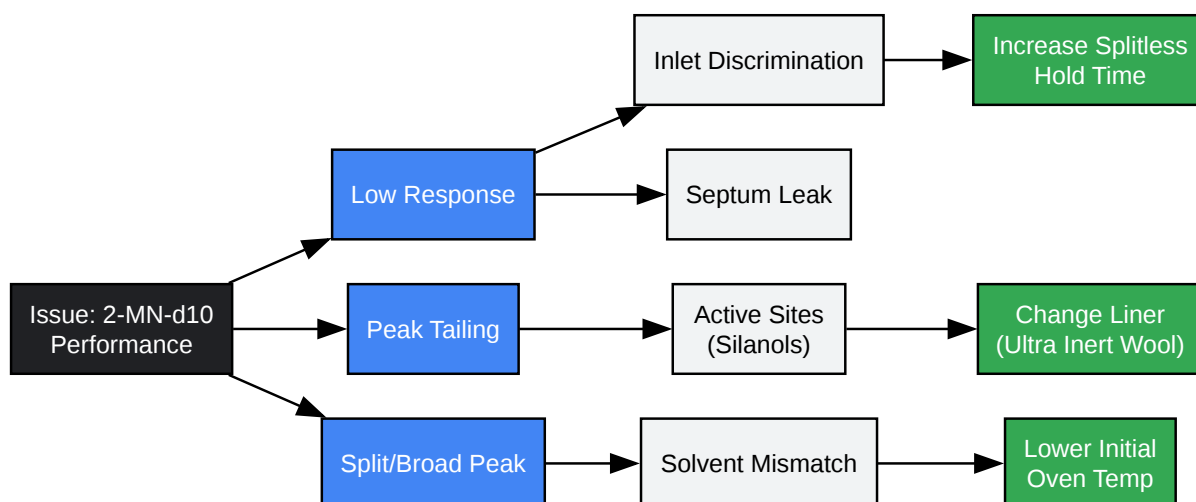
Issue: 2-MN-d10 Performance

Low Response

Inlet Discrimination

Increase Splitless Hold Time

Septum Leak

Peak Tailing

Active Sites (Silanols)

Change Liner (Ultra Inert Wool)

Split/Broad Peak

Solvent Mismatch

Lower Initial Oven Temp